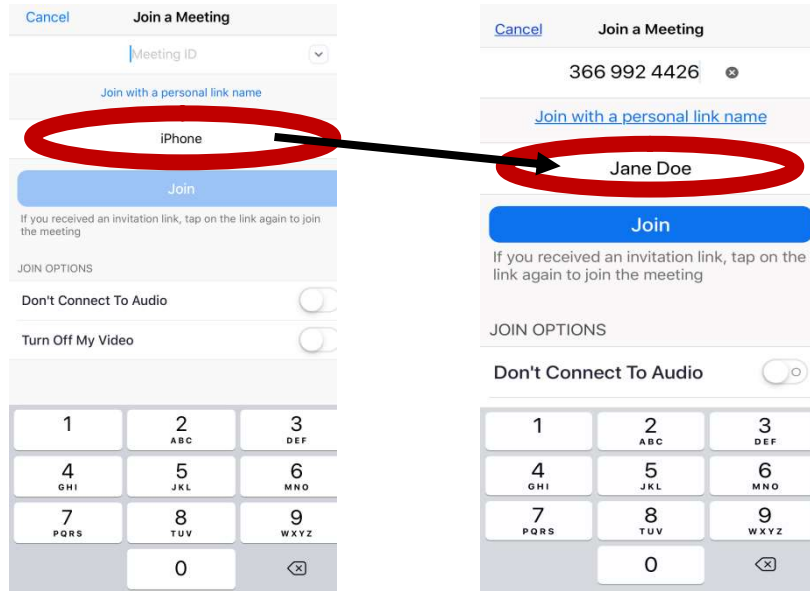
Cancel Join a Meeting

Meeting ID

Join with a personal link name

iPhone

Join

If you received an invitation link, tap on the link again to join the meeting

JOIN OPTIONS

Don't Connect To Audio

Turn Off My Video

1
2 ABC
3 DEF
4 GHI
5 JKL
6 MNO
7 PQRS
8 TUV
9 WXYZ
0

Cancel Join a Meeting

366 992 4426

Join with a personal link name

Jane Doe

Join

If you received an invitation link, tap on the link again to join the meeting

JOIN OPTIONS

Don't Connect To Audio

1
2 ABC
3 DEF
4 GHI
5 JKL
6 MNO
7 PQRS
8 TUV
9 WXYZ
0